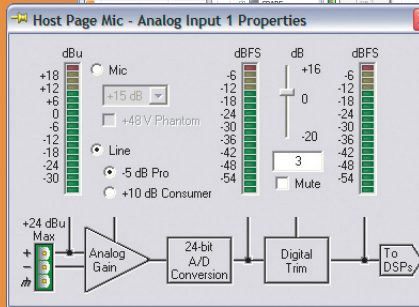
Host Page Mic - Analog Input 1 Properties

dBu
+18
+12
+6
0
-6
-12
-18
-24
-30

Mic
+15 dB
+48 V Phantom
Line
-5 dB Pro
+10 dB Consumer

dBFS
-6
-12
-18
-24
-30
-36
-42
-48
-54

dB
+16
0
-20
3
Mute

dBFS
-6
-12
-18
-24
-30
-36
-42
-48
-54

+24 dBu
Max
+
-
Analog Gain
24-bit A/D Conversion
Digital Trim
To DSPs